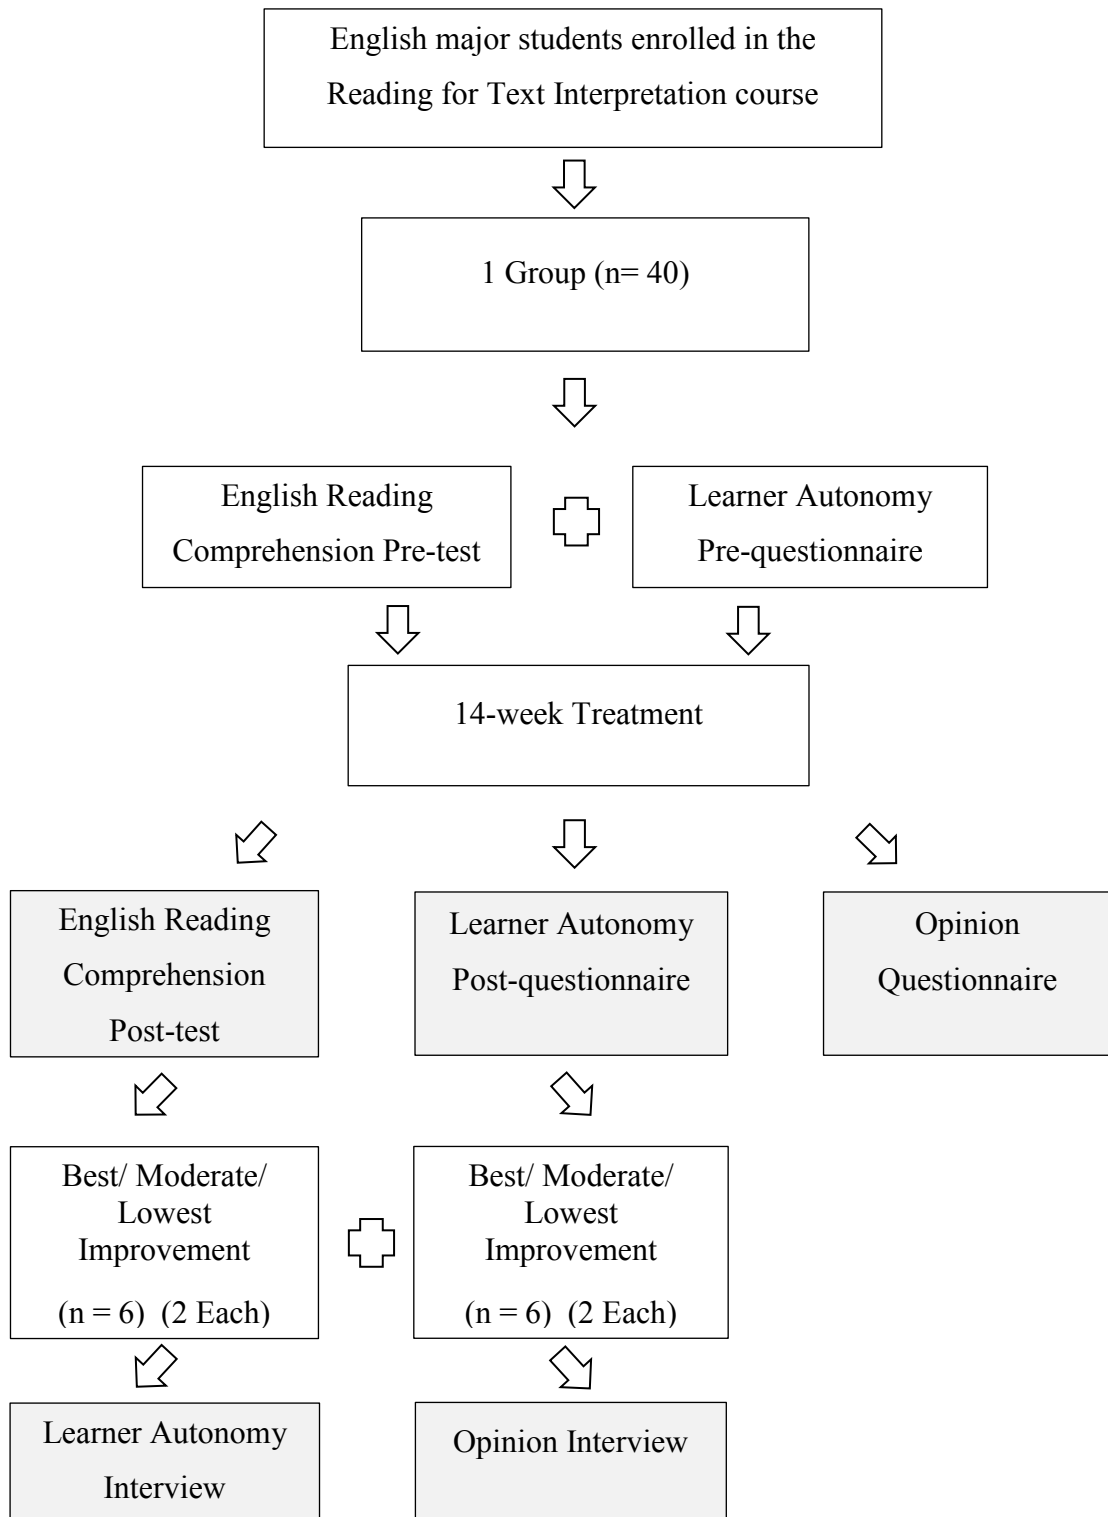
English major students enrolled in the Reading for Text Interpretation course

1 Group (n= 40)

English Reading Comprehension Pre-test

Learner Autonomy Pre-questionnaire

14-week Treatment

English Reading Comprehension Post-test

Learner Autonomy Post-questionnaire

Opinion Questionnaire

Best/ Moderate/ Lowest Improvement (n = 6) (2 Each)

Best/ Moderate/ Lowest Improvement (n = 6) (2 Each)

Learner Autonomy Interview

Opinion Interview